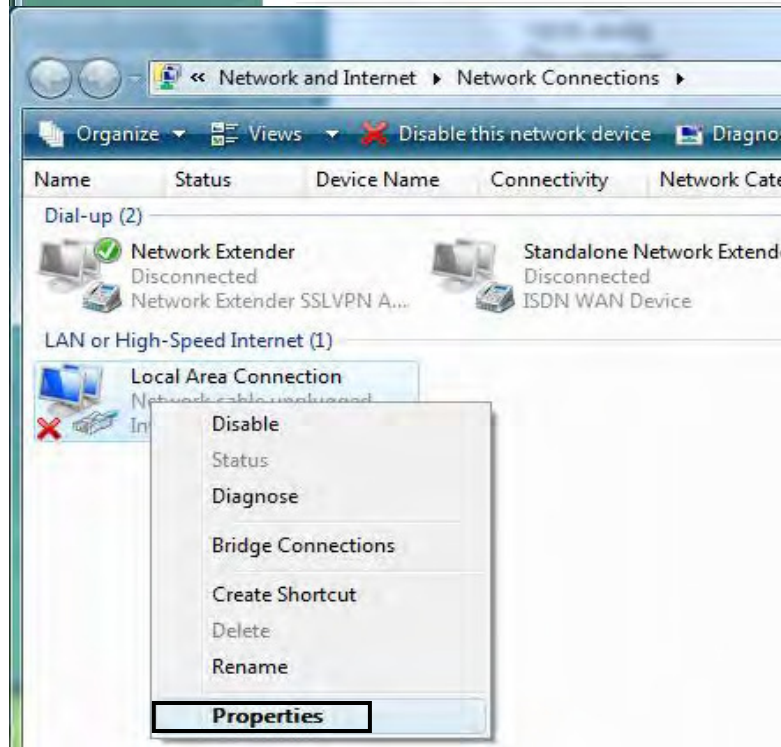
« Network and Internet ▸ Network Connections ▸

Organize ▾ Views ▾ Disable this network device Diagno

Name Status Device Name Connectivity Network Cate

Dial-up (2)

Network Extender
Disconnected
Network Extender SSLVPN A...

Standalone Network Extende
Disconnected
ISDN WAN Device

LAN or High-Speed Internet (1)

Local Area Connection
Network cable unplugged
In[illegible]

Disable
Status
Diagnose
Bridge Connections
Create Shortcut
Delete
Rename
Properties